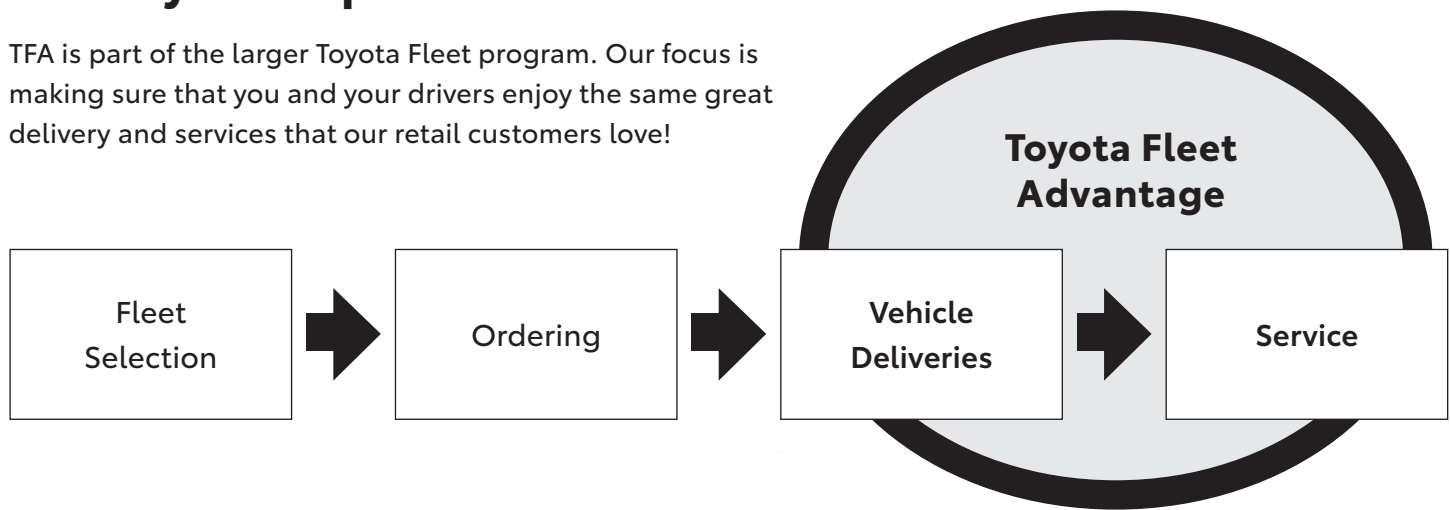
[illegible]

TFA is part of the larger Toyota Fleet program. Our focus is making sure that you and your drivers enjoy the same great delivery and services that our retail customers love!

Toyota Fleet Advantage

Fleet Selection

Ordering

Vehicle Deliveries

Service